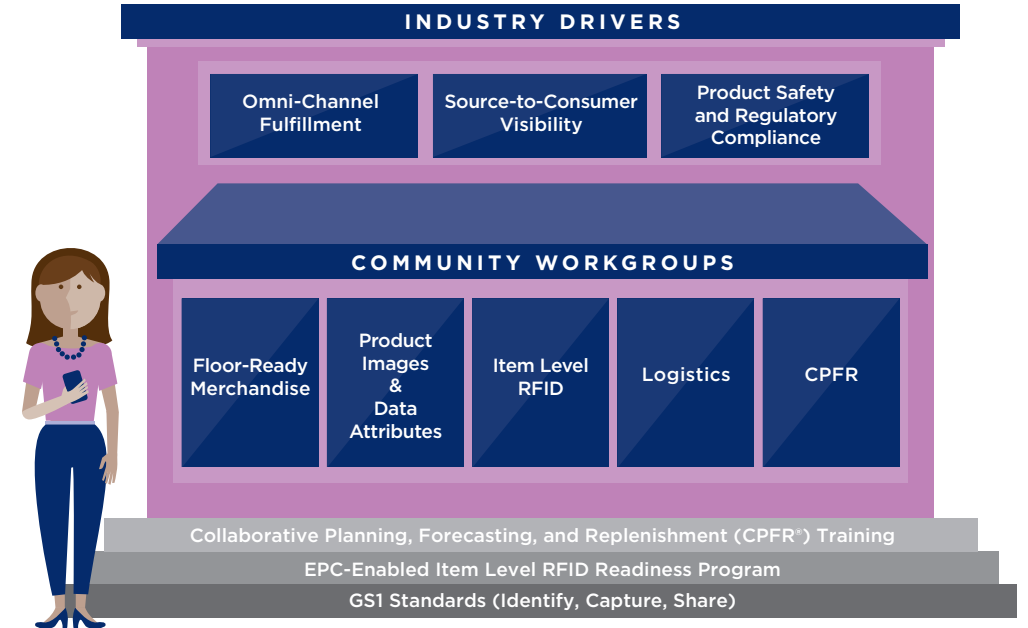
INDUSTRY DRIVERS

Omni-Channel Fulfillment

Source-to-Consumer Visibility

Product Safety and Regulatory Compliance

COMMUNITY WORKGROUPS

Floor-Ready Merchandise

Product Images & Data Attributes

Item Level RFID

Logistics

CPFR

Collaborative Planning, Forecasting, and Replenishment (CPFR®) Training

EPC-Enabled Item Level RFID Readiness Program

GS1 Standards (Identify, Capture, Share)